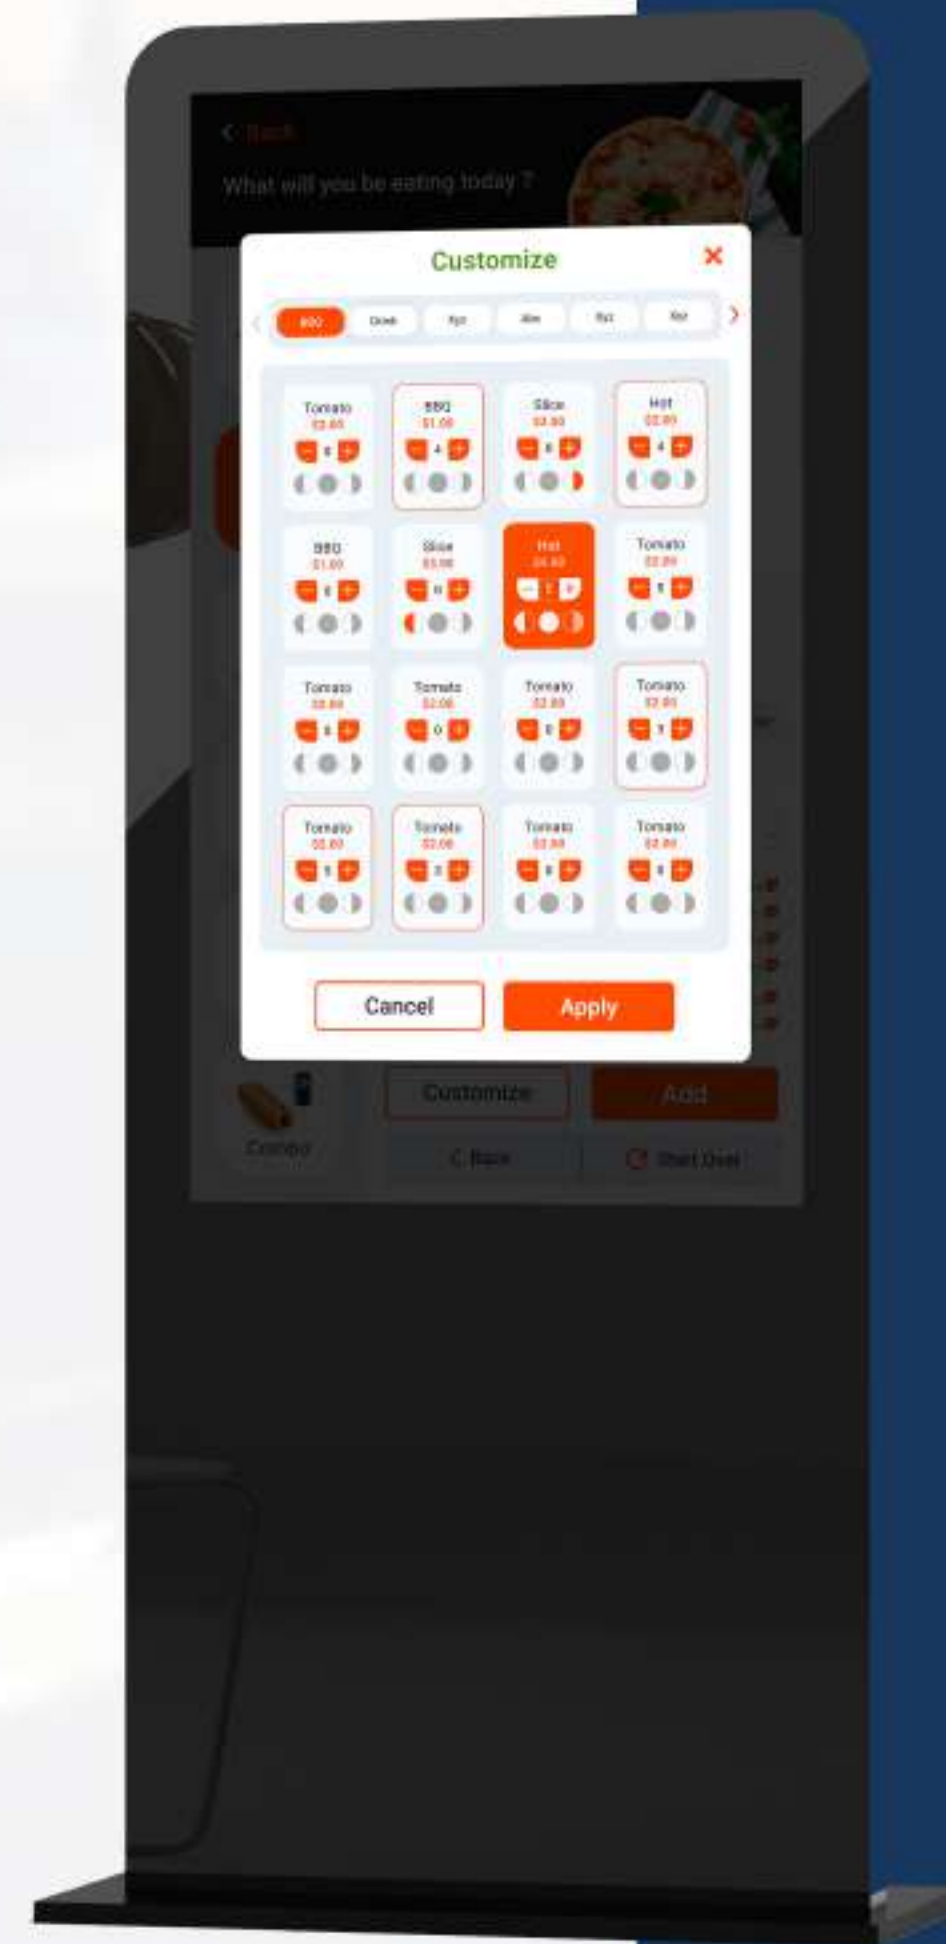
< Back

What will you be eating today ?

Customize

BBQ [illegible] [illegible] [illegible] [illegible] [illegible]

Tomato
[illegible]

BBQ
$1.00

Slice
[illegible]

Hot
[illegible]

BBQ
$1.00

Slice
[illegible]

Hot
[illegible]

Tomato
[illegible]

Tomato
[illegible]

Tomato
$2.00

Tomato
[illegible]

Tomato
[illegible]

Tomato
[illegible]

Tomato
$2.00

Tomato
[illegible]

Tomato
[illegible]

Cancel

Apply

Combo

Customize

Add

< Back

Start Over